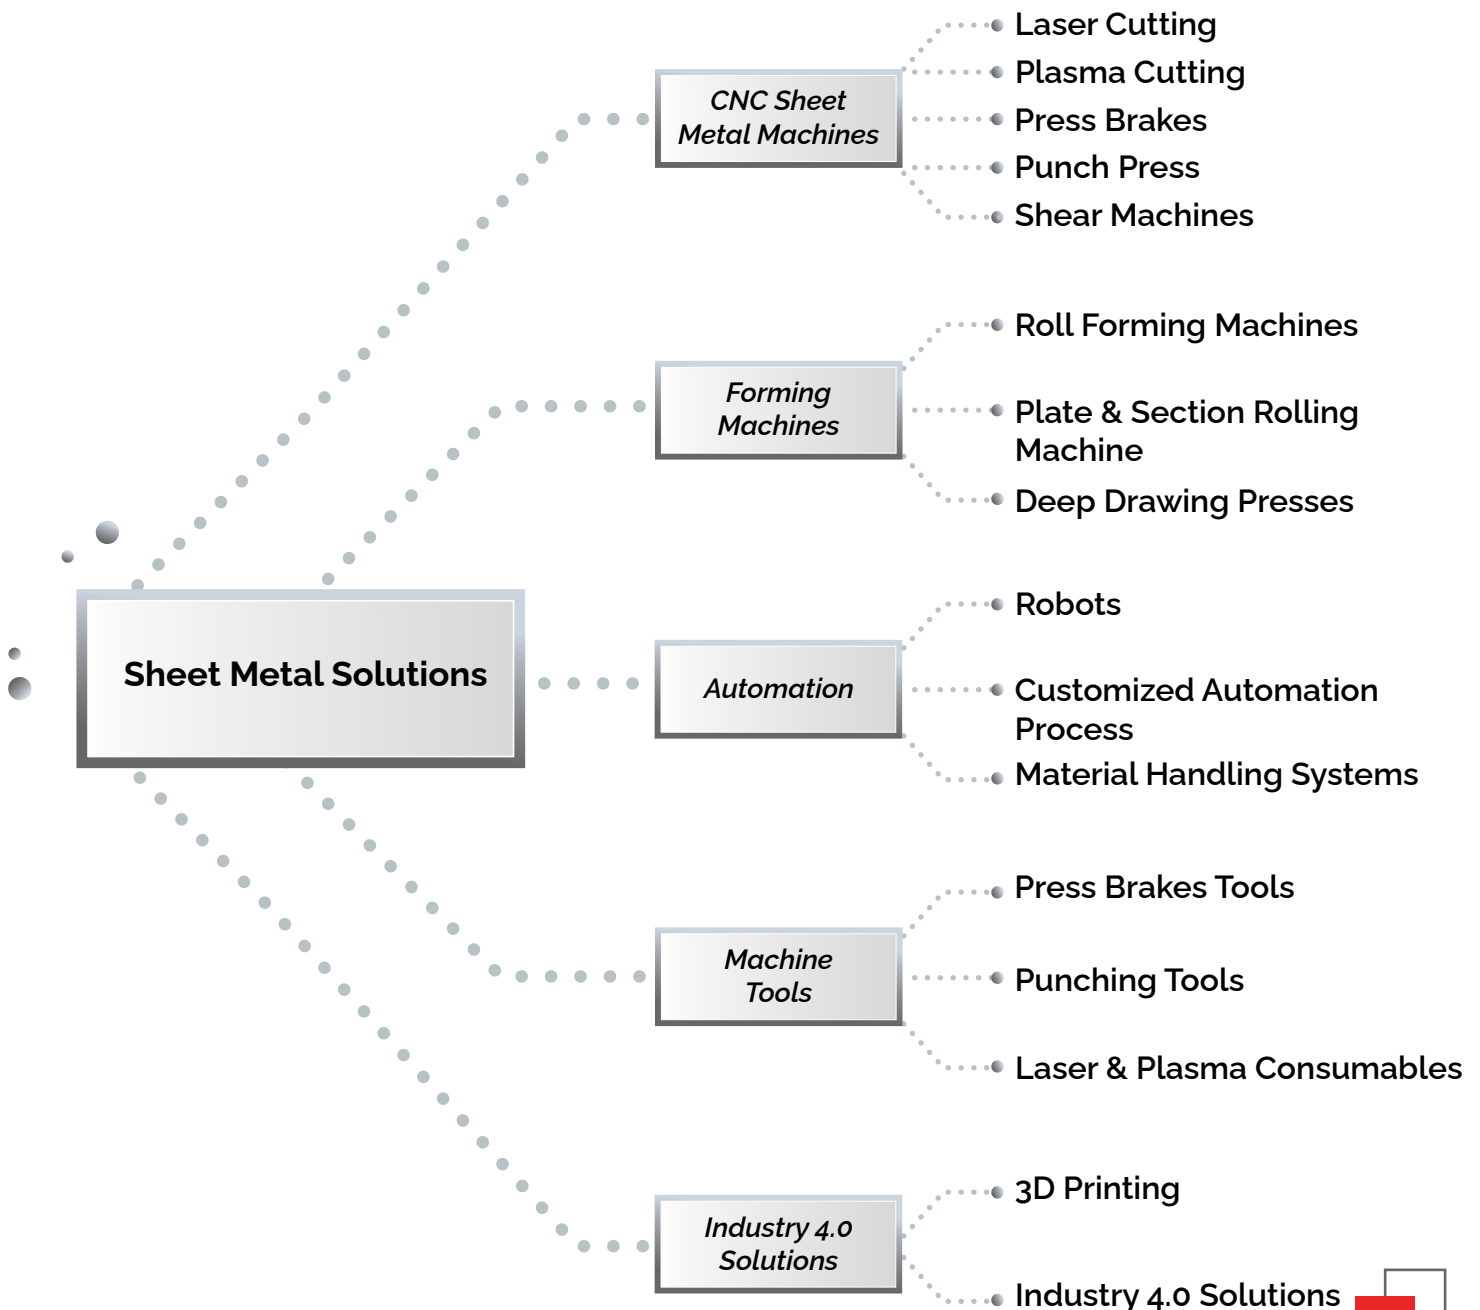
Sheet Metal Solutions

CNC Sheet Metal Machines

Laser Cutting

Plasma Cutting

Press Brakes

Punch Press

Shear Machines

Forming Machines

Roll Forming Machines

Plate & Section Rolling Machine

Deep Drawing Presses

Automation

Robots

Customized Automation Process

Material Handling Systems

Machine Tools

Press Brakes Tools

Punching Tools

Laser & Plasma Consumables

Industry 4.0 Solutions

3D Printing

Industry 4.0 Solutions